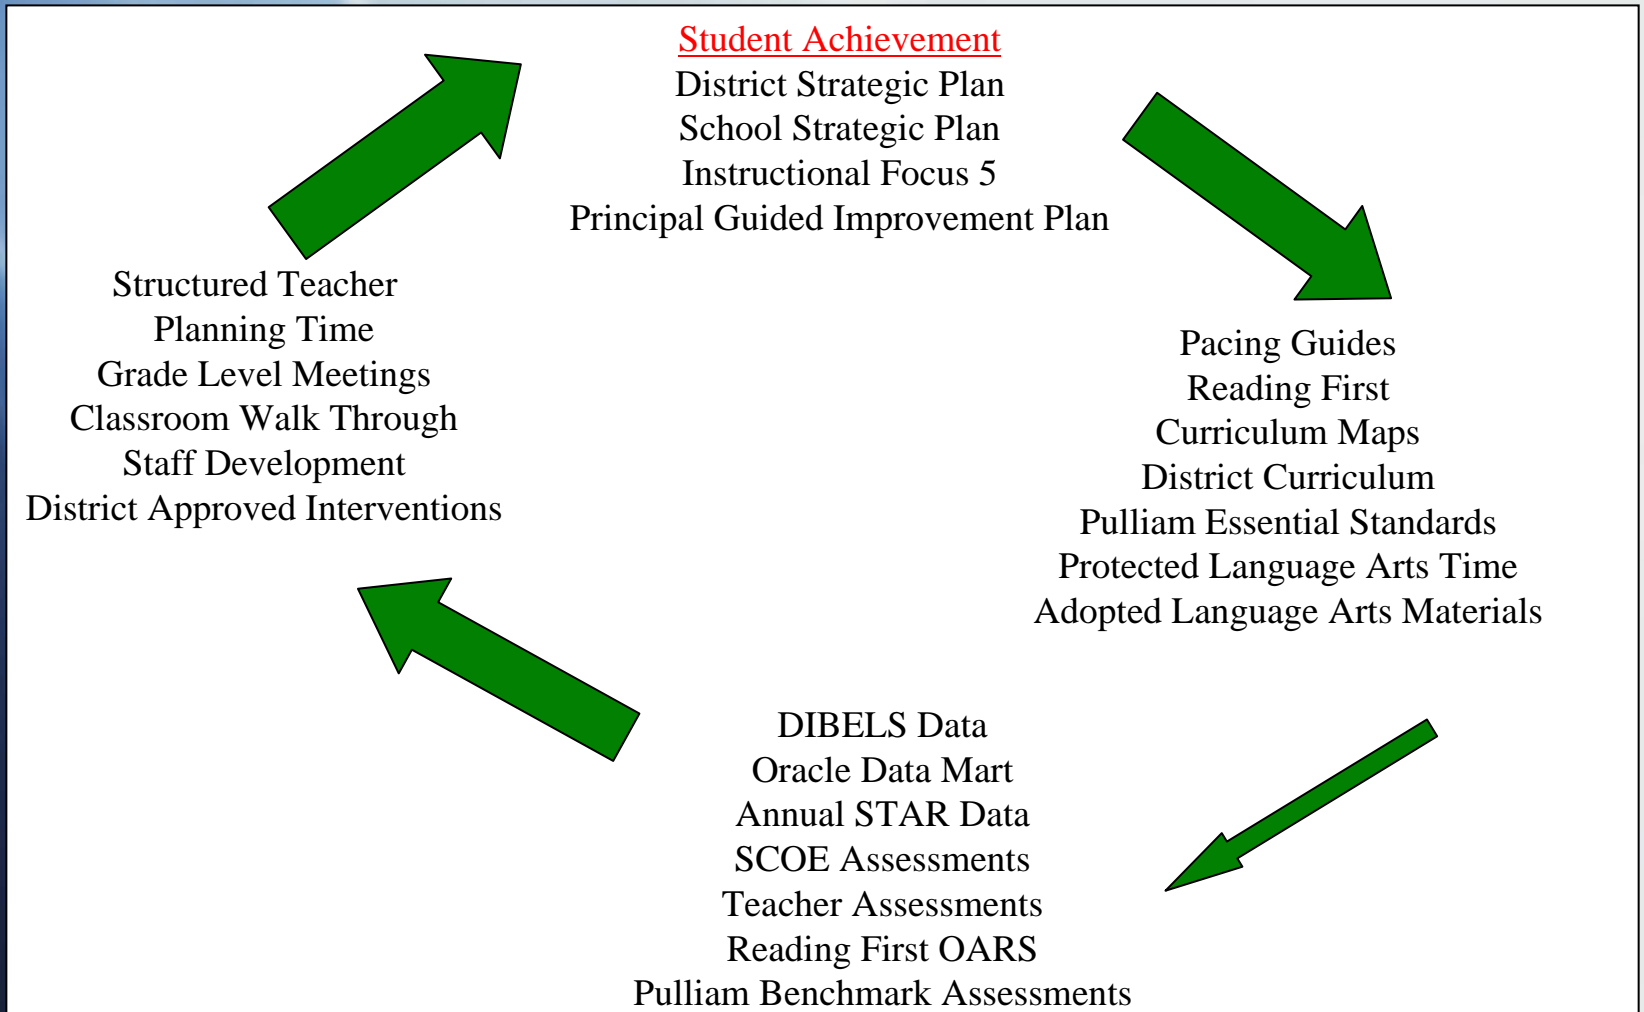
Student Achievement
District Strategic Plan
School Strategic Plan
Instructional Focus 5
Principal Guided Improvement Plan

Pacing Guides
Reading First
Curriculum Maps
District Curriculum
Pulliam Essential Standards
Protected Language Arts Time
Adopted Language Arts Materials

DIBELS Data
Oracle Data Mart
Annual STAR Data
SCOE Assessments
Teacher Assessments
Reading First OARS
Pulliam Benchmark Assessments

Structured Teacher
Planning Time
Grade Level Meetings
Classroom Walk Through
Staff Development
District Approved Interventions